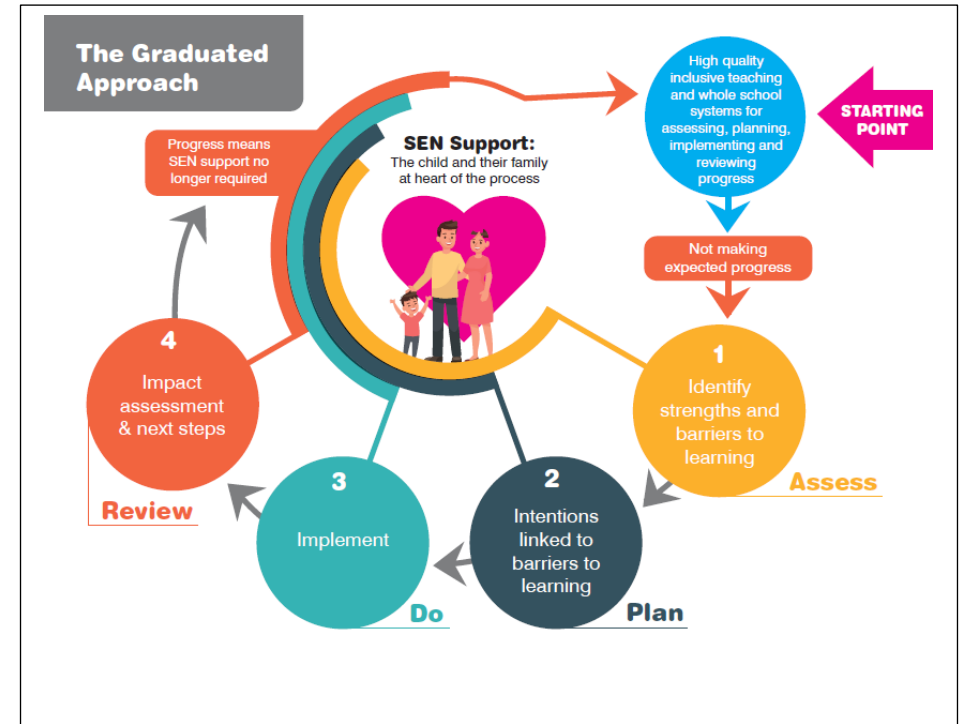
The Graduated Approach

High quality inclusive teaching and whole school systems for assessing, planning, implementing and reviewing progress

STARTING POINT

Progress means SEN support no longer required

SEN Support:
The child and their family at heart of the process

Not making expected progress

1
Identify strengths and barriers to learning
Assess

2
Intentions linked to barriers to learning
Plan

3
Implement
Do

4
Impact assessment & next steps
Review